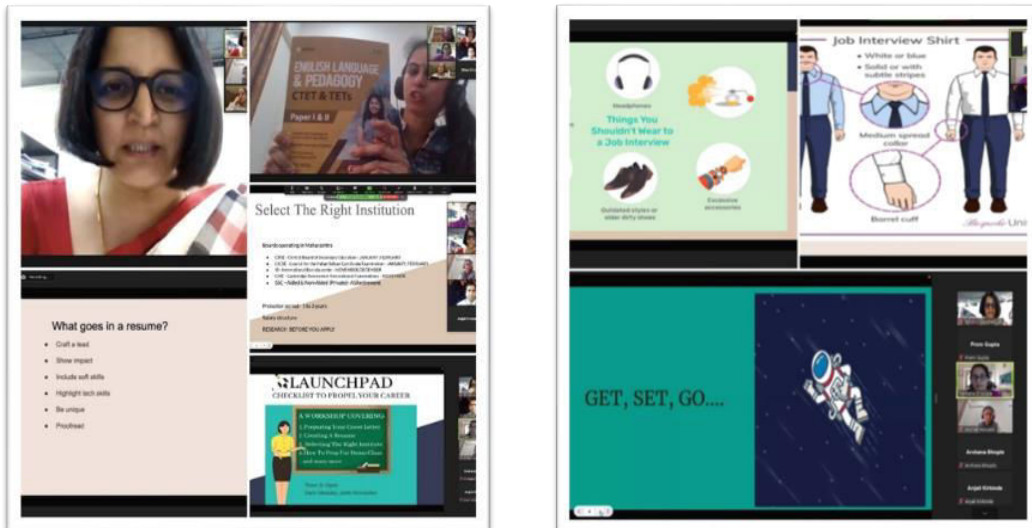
ENGLISH LANGUAGE & PEDAGOGY
CTET & TETs
Paper I & II

Select The Right Institution

Boards operating in Maharashtra
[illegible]
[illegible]
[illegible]
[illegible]
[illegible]

Probation period: 1 to 2 years
Salary structure
RESEARCH BEFORE YOU APPLY

What goes in a resume?
Craft a lead
Show impact
Include soft skills
Highlight tech skills
Be unique
Proofread

LAUNCHPAD
CHECKLIST TO PROPEL YOUR CAREER
A WORKSHOP COVERING
1. Preparing Your Cover Letter
2. Creating A Resume
3. Selecting The Right Institute
4. How To Prep For Demo Class
and many more

Headphones
Things You Shouldn't Wear to a Job Interview
Outdated styles or older dirty shoes
Excessive accessories

Job Interview Shirt
White or blue
Solid or with subtle stripes
Medium spread collar
Barrel cuff

GET, SET, GO....

Prem Gupta
Archana Bhople
Anjali Kirtande